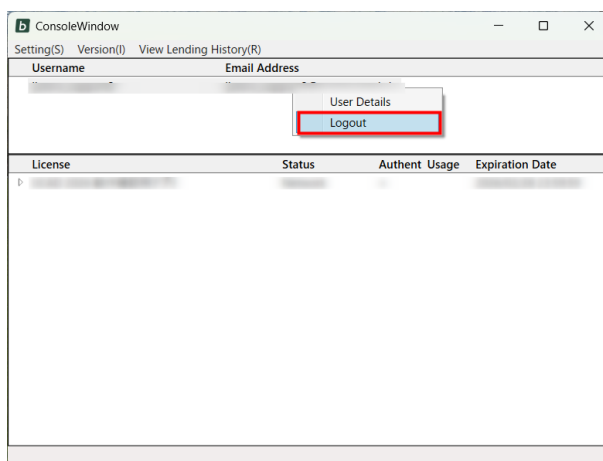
b ConsoleWindow

Setting(S) Version(I) View Lending History(R)

| Username | Email Address |
|---|---|
| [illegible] | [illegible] |

User Details
Logout

| License | Status | Authent Usage | Expiration Date |
|---|---|---|---|
| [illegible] | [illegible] | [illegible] | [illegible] |